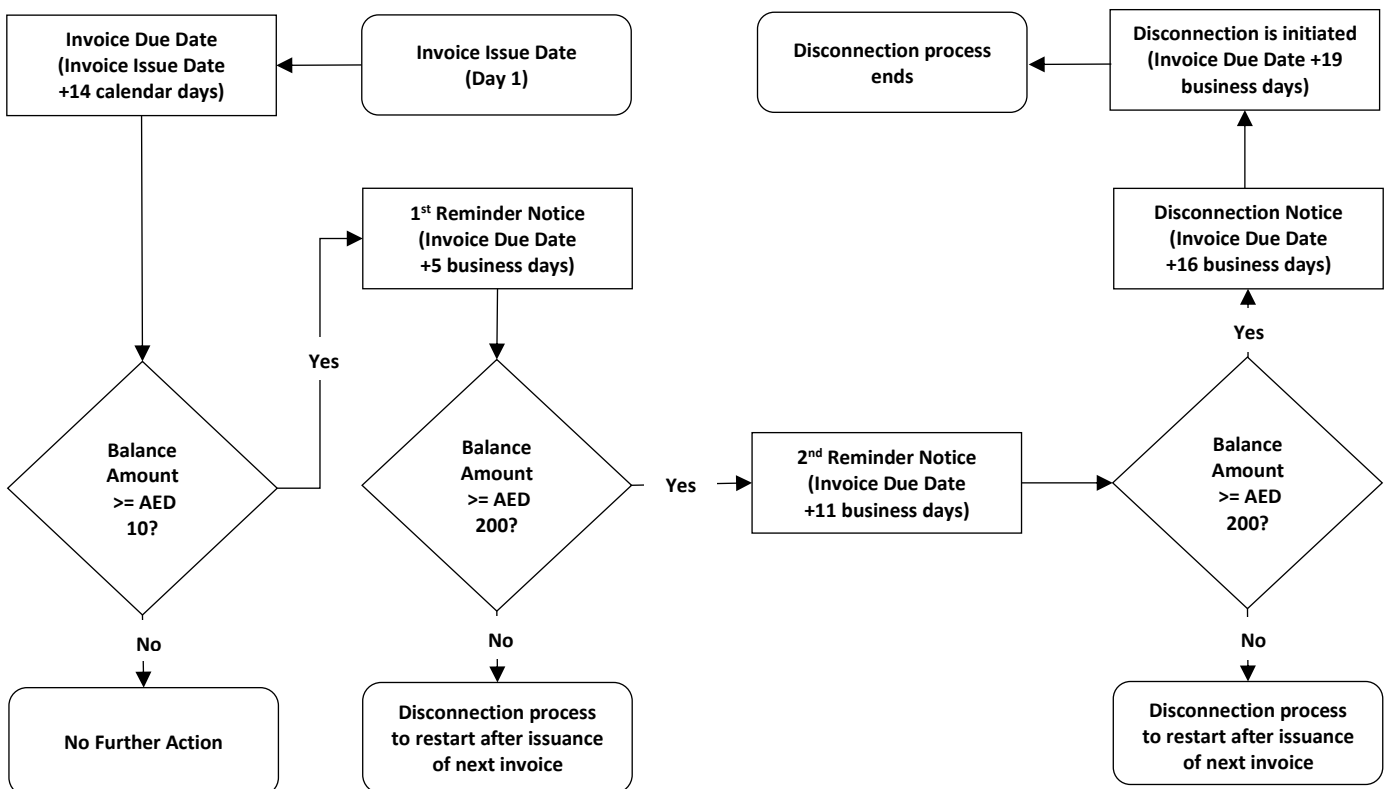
Invoice Issue Date (Day 1)

Invoice Due Date (Invoice Issue Date +14 calendar days)

Balance Amount >= AED 10?

No

No Further Action

Yes

1st Reminder Notice (Invoice Due Date +5 business days)

Balance Amount >= AED 200?

No

Disconnection process to restart after issuance of next invoice

Yes

2nd Reminder Notice (Invoice Due Date +11 business days)

Balance Amount >= AED 200?

No

Disconnection process to restart after issuance of next invoice

Yes

Disconnection Notice (Invoice Due Date +16 business days)

Disconnection is initiated (Invoice Due Date +19 business days)

Disconnection process ends